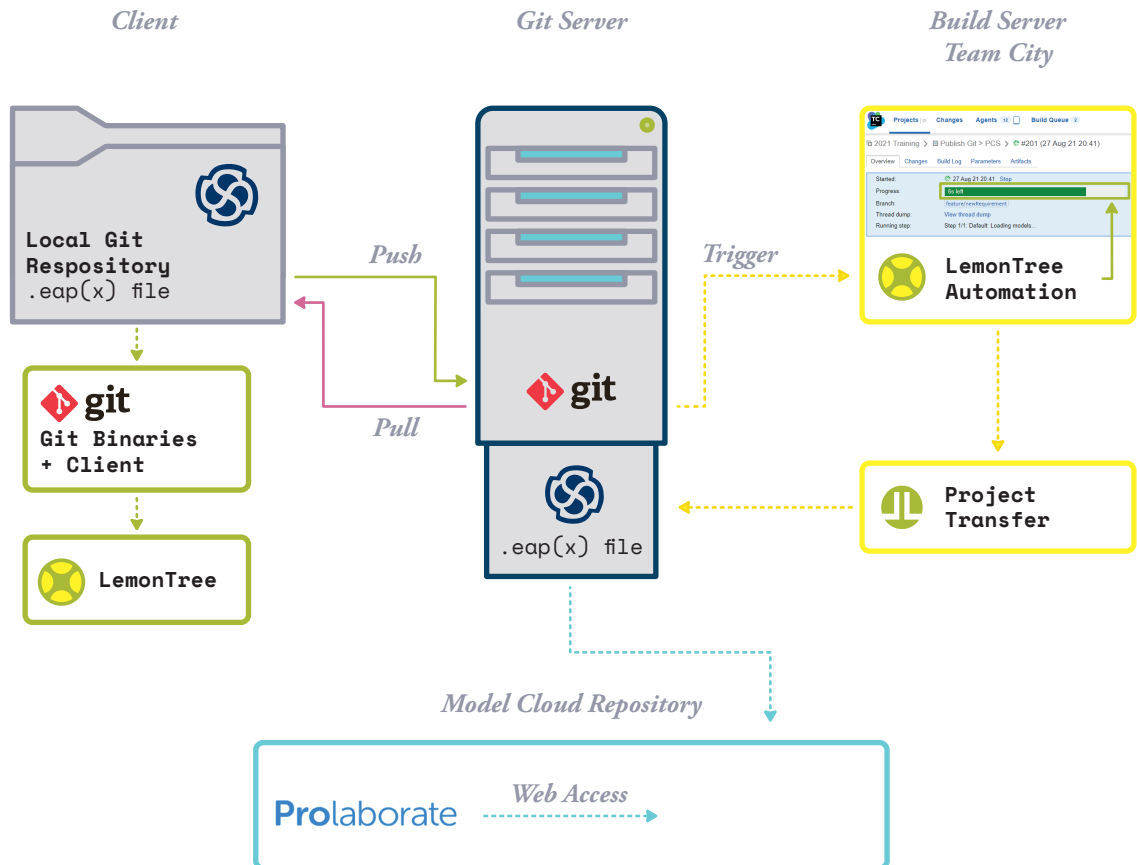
Client

Git Server

Build Server
Team City

Local Git Respository
.eap(x) file

Push

Pull

git
Git Binaries + Client

LemonTree

git

.eap(x) file

Trigger

Projects 20 Changes Agents 12 Build Queue 2

2021 Training > Publish Git > PCS > #201 (27 Aug 21 20:41)

Overview Changes Build Log Parameters Artifacts

Started: 27 Aug 21 20:41 Stop
Progress: 5s left
Branch: feature/newRequirement
Thread dump: View thread dump
Running step: Step 1/1: Default Loading models...

LemonTree Automation

Project Transfer

Model Cloud Repository

Prolaborate

Web Access